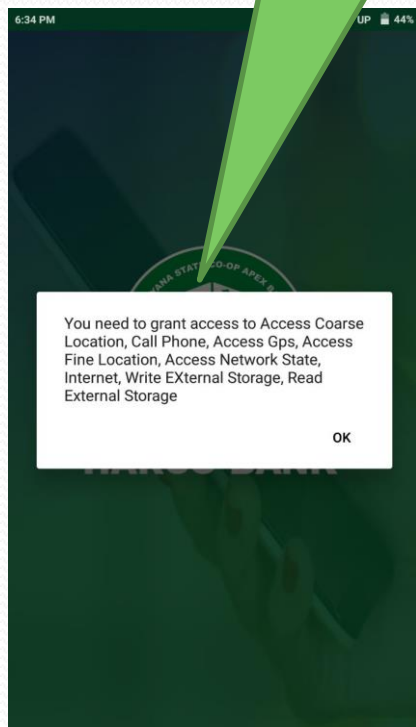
6:34 PM

UP 44%

ANA STATE CO-OP APEX B

You need to grant access to Access Coarse Location, Call Phone, Access Gps, Access Fine Location, Access Network State, Internet, Write EXternal Storage, Read External Storage

OK

HARCO BANK